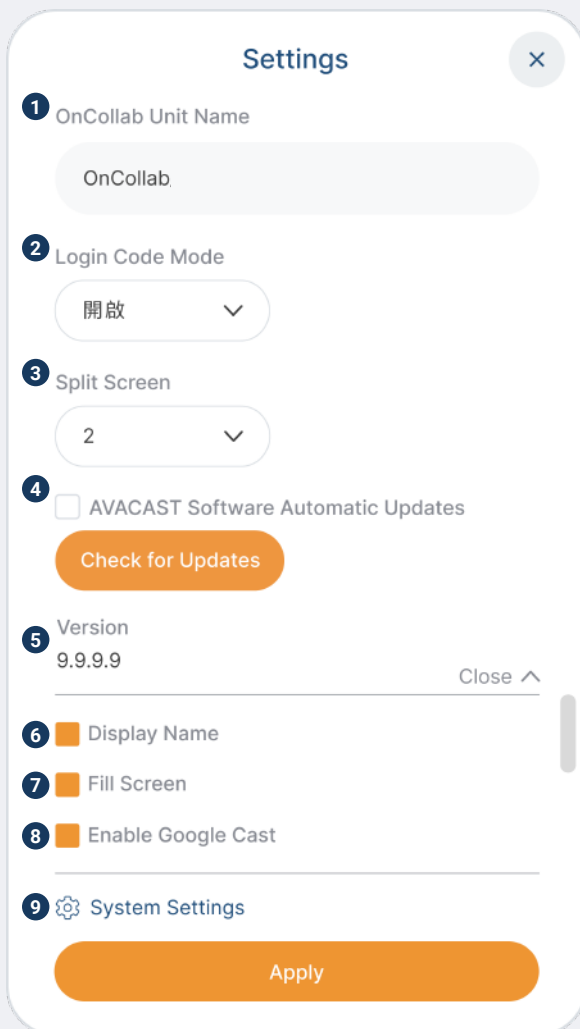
Settings

×

1 OnCollab Unit Name

OnCollab

2 Login Code Mode

開啟

3 Split Screen

2

4 AVACAST Software Automatic Updates

Check for Updates

5 Version

9.9.9.9

Close

6 Display Name

7 Fill Screen

8 Enable Google Cast

9 System Settings

Apply